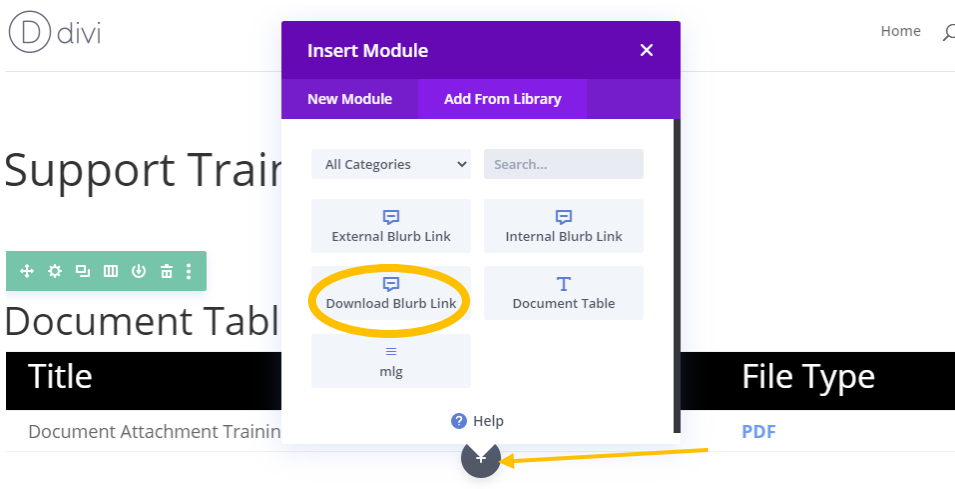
D divi

Home

Support Trair

Document Tabl

Title

File Type

Document Attachment Trainir

PDF

Insert Module

New Module

Add From Library

All Categories

Search...

External Blurb Link

Internal Blurb Link

Download Blurb Link

Document Table

mlg

Help